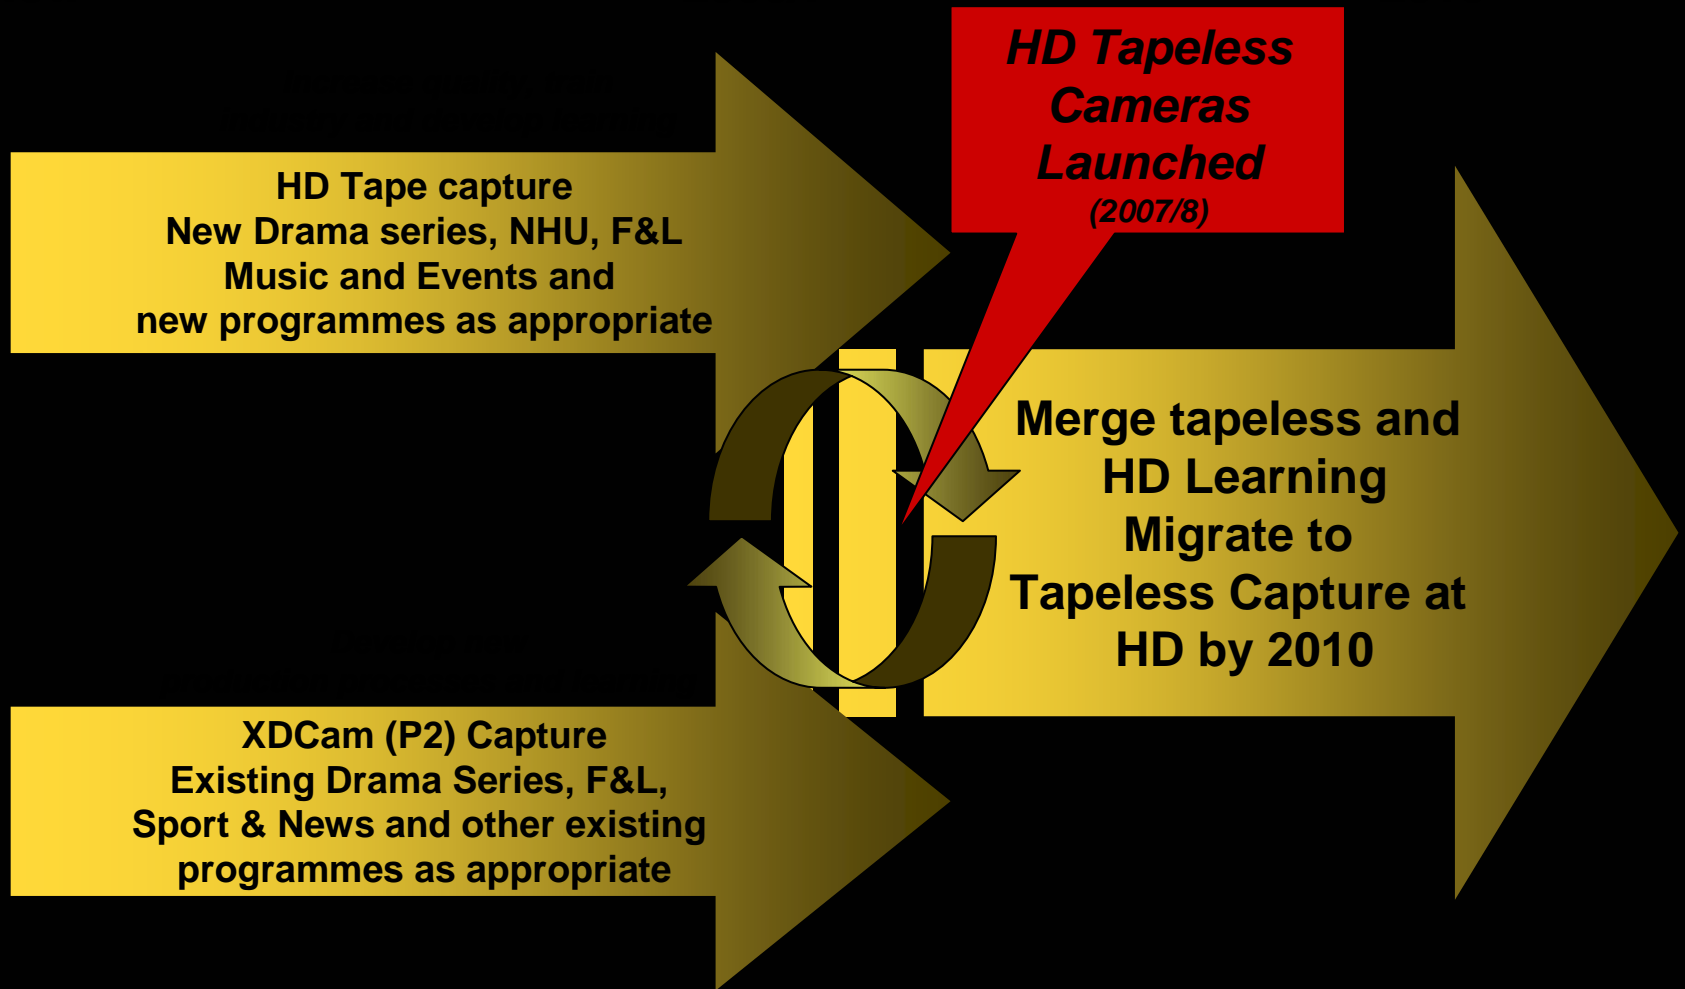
HD Tape capture
New Drama series, NHU, F&L
Music and Events and
new programmes as appropriate

HD Tapeless Cameras Launched
(2007/8)

Merge tapeless and HD Learning
Migrate to Tapeless Capture at HD by 2010

XDCam (P2) Capture
Existing Drama Series, F&L,
Sport & News and other existing
programmes as appropriate